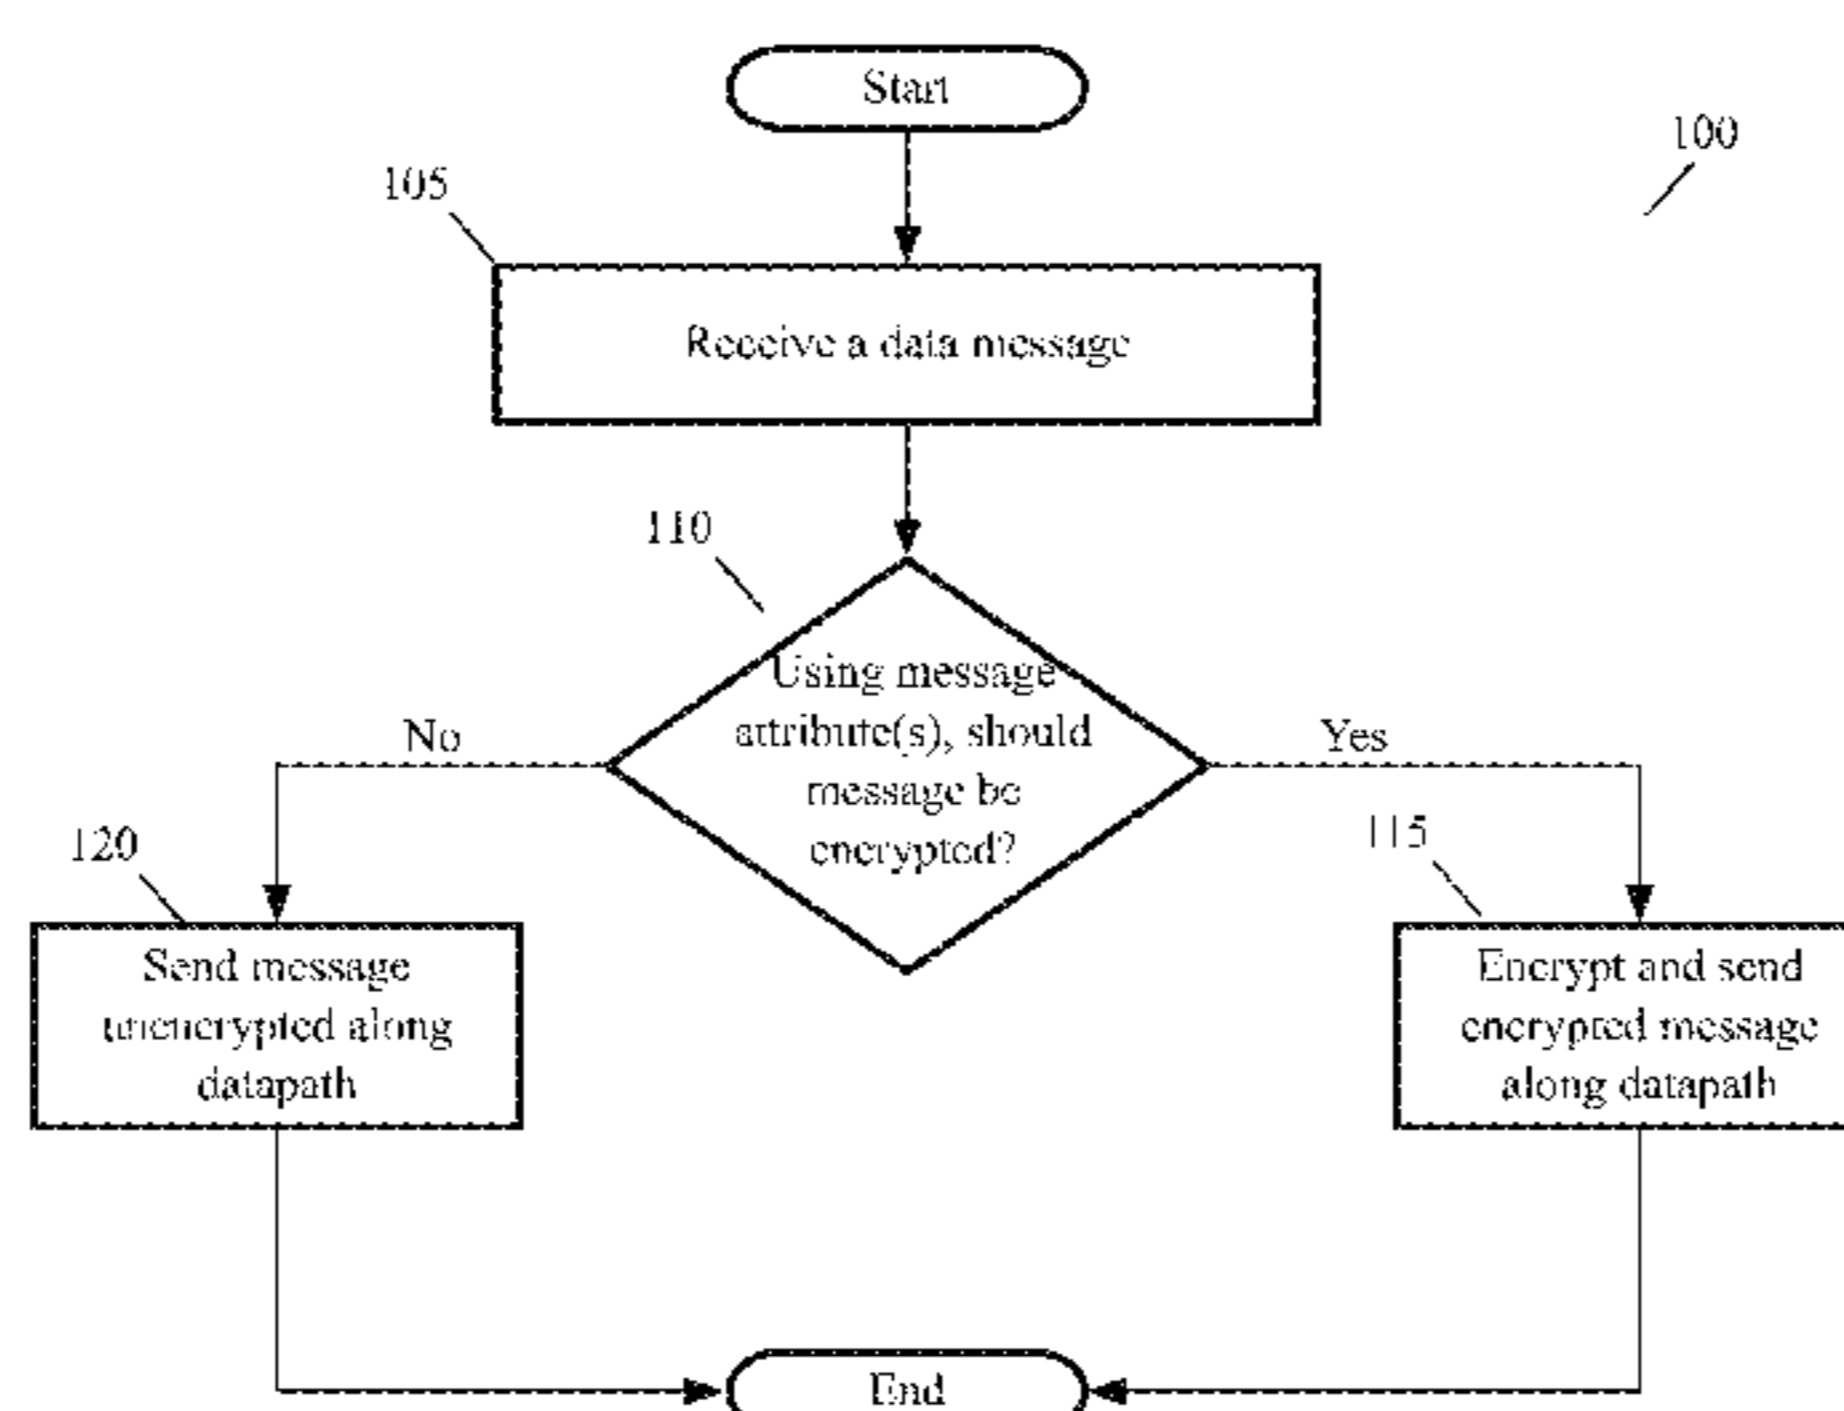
Start

100

105

Receive a data message

110

Using message attribute(s), should message be encrypted?

No

Yes

120

Send message unencrypted along datapath

115

Encrypt and send encrypted message along datapath

End